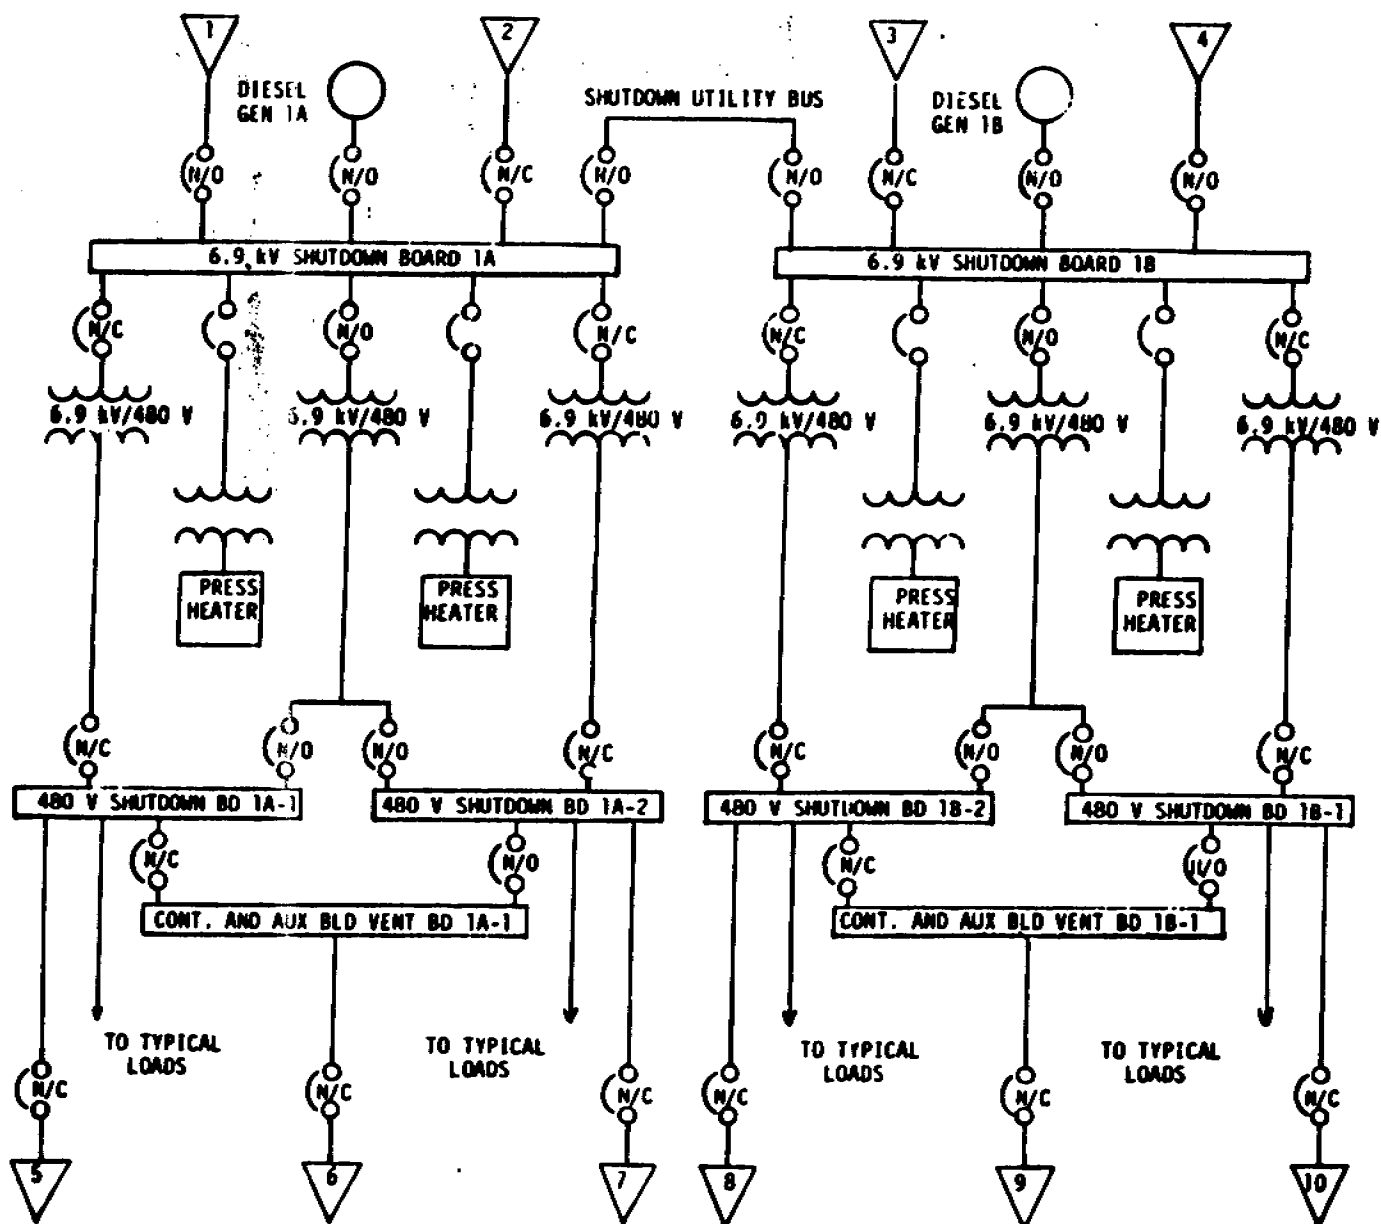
1
DIESEL GEN 1A
2
SHUTDOWN UTILITY BUS
3
DIESEL GEN 1B
4

N/O
N/O
N/C
N/O
N/O
N/C
N/O
N/O

6.9 kV SHUTDOWN BOARD 1A
6.9 kV SHUTDOWN BOARD 1B

N/C
N/O
N/C
N/C
N/O
N/C

6.9 kV/480 V
6.9 kV/480 V
6.9 kV/480 V
6.9 kV/480 V
6.9 kV/480 V
6.9 kV/480 V

PRESS HEATER
PRESS HEATER
PRESS HEATER
PRESS HEATER

N/C
N/O
N/O
N/C
N/C
N/O
N/O
N/C

480 V SHUTDOWN BD 1A-1
480 V SHUTDOWN BD 1A-2
480 V SHUTDOWN BD 1B-2
480 V SHUTDOWN BD 1B-1

N/C
N/O
N/C
N/O

CONT. AND AUX BLD VENT BD 1A-1
CONT. AND AUX BLD VENT BD 1B-1

TO TYPICAL LOADS
TO TYPICAL LOADS
TO TYPICAL LOADS
TO TYPICAL LOADS

N/C
N/C
N/C
N/C
N/C
N/C

5
6
7
8
9
10